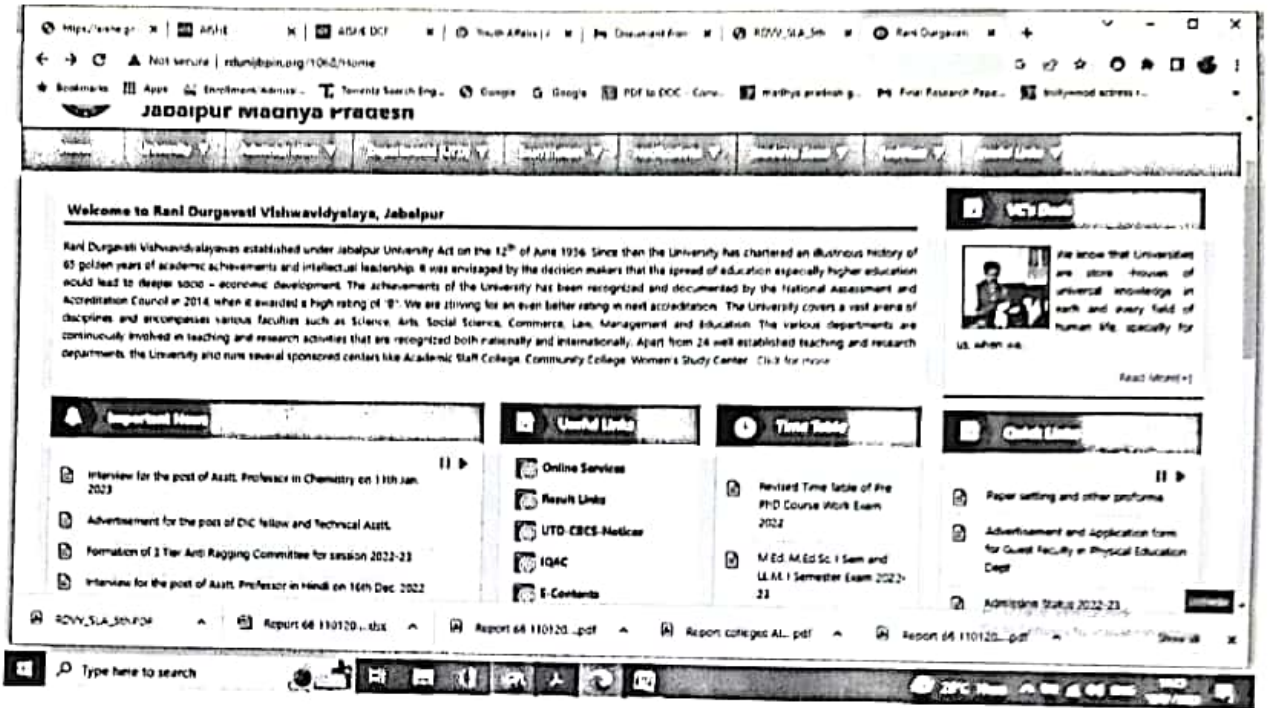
https://aishe.go × | AISHE × | AISHE DCF × | Youth Affairs | × | Document from × | RDVV_SLA_5th × | Rani Durgavati × | +

Not secure | rdunijbpin.org/1060/Home

Bookmarks | Apps | Enrollment Admiss... | Torrentz Search Eng... | Google | Google | PDF to DOC - Conv... | madhya pradesh g... | Final Research Pape... | bollywood actress r...

Jabalpur Madhya Pradesh

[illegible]

Welcome to Rani Durgavati Vishwavidyalaya, Jabalpur

Rani Durgavati Vishwavidyalayawas established under Jabalpur University Act on the 12th of June 1956. Since then the University has chartered an illustrious history of 65 golden years of academic achievements and intellectual leadership. It was envisaged by the decision makers that the spread of education especially higher education would lead to deeper socio – economic development. The achievements of the University has been recognized and documented by the National Assessment and Accreditation Council in 2014, when it awarded a high rating of 'B'. We are striving for an even better rating in next accreditation. The University covers a vast arena of disciplines and encompasses various faculties such as Science, Arts, Social Science, Commerce, Law, Management and Education. The various departments are continuously involved in teaching and research activities that are recognized both nationally and internationally. Apart from 24 well established teaching and research departments, the University also runs several sponsored centers like Academic Staff College, Community College, Women's Study Center. Click for more

VC's Desk

We know that Universities are store houses of universal knowledge in earth and every field of human life, specially for us, when we...

Read More[+]

Important News

Interview for the post of Asstt. Professor in Chemistry on 11th Jan 2023

Advertisement for the post of DIC fellow and Technical Asstt.

Formation of 3 Tier Anti Ragging Committee for session 2022-23

Interview for the post of Asstt. Professor in Hindi on 16th Dec 2022

Useful Links

Online Services

Result Links

UTD-CBCS-Notices

IQAC

E-Contents

Time Table

Revised Time table of Pre PhD Course Work Exam 2022

M.Ed. M.Ed.Sc. I Sem and LL.M. I Semester Exam 2022-23

Quick Links

Paper setting and other proforma

Advertisement and Application form for Guest Faculty in Physical Education Dept

Admission Status 2022-23

RDVV_SLA_5th.PDF | Report 66 110120....xlsx | Report 66 110120....pdf | Report colleges AL...pdf | Report 66 110120....pdf | Show all

Type here to search

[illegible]